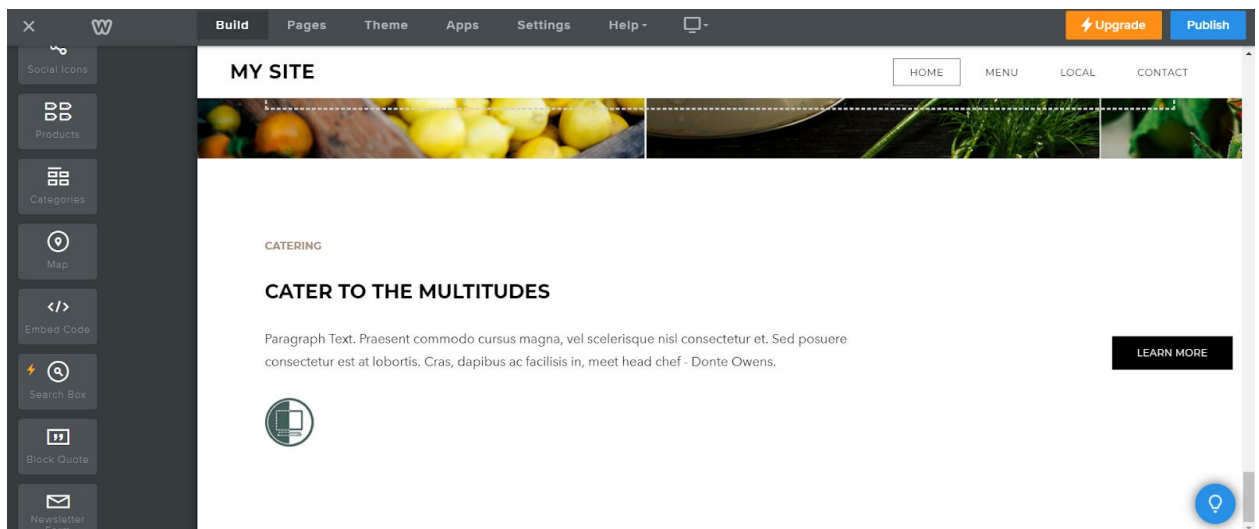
Build Pages Theme Apps Settings Help

Upgrade Publish

Social Icons
Products
Categories
Map
Embed Code
Search Box
Block Quote
Newsletter

MY SITE

HOME MENU LOCAL CONTACT

CATERING

CATER TO THE MULTITUDES

Paragraph Text. Praesent commodo cursus magna, vel scelerisque nisl consectetur et. Sed posuere consectetur est at lobortis. Cras, dapibus ac facilisis in, meet head chef - Donte Owens.

LEARN MORE